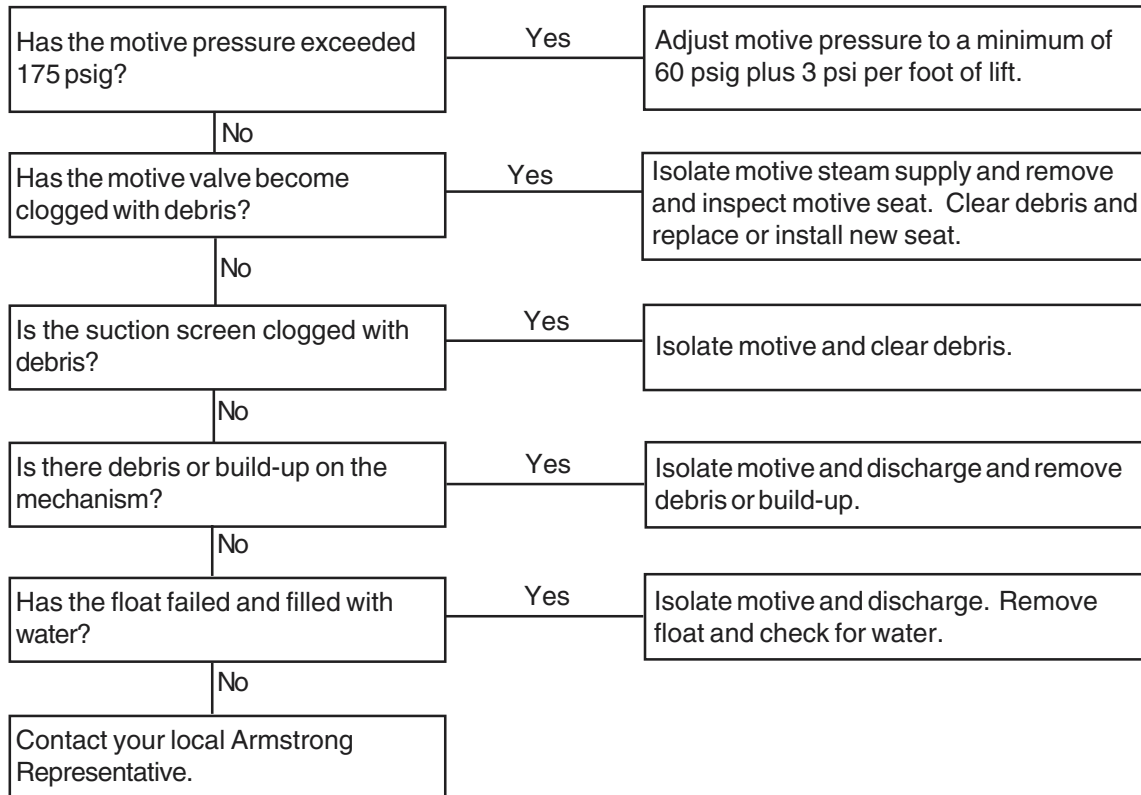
Has the motive pressure exceeded 175 psig?

Yes

Adjust motive pressure to a minimum of 60 psig plus 3 psi per foot of lift.

No

Has the motive valve become clogged with debris?

Yes

Isolate motive steam supply and remove and inspect motive seat. Clear debris and replace or install new seat.

No

Is the suction screen clogged with debris?

Yes

Isolate motive and clear debris.

No

Is there debris or build-up on the mechanism?

Yes

Isolate motive and discharge and remove debris or build-up.

No

Has the float failed and filled with water?

Yes

Isolate motive and discharge. Remove float and check for water.

No

Contact your local Armstrong Representative.